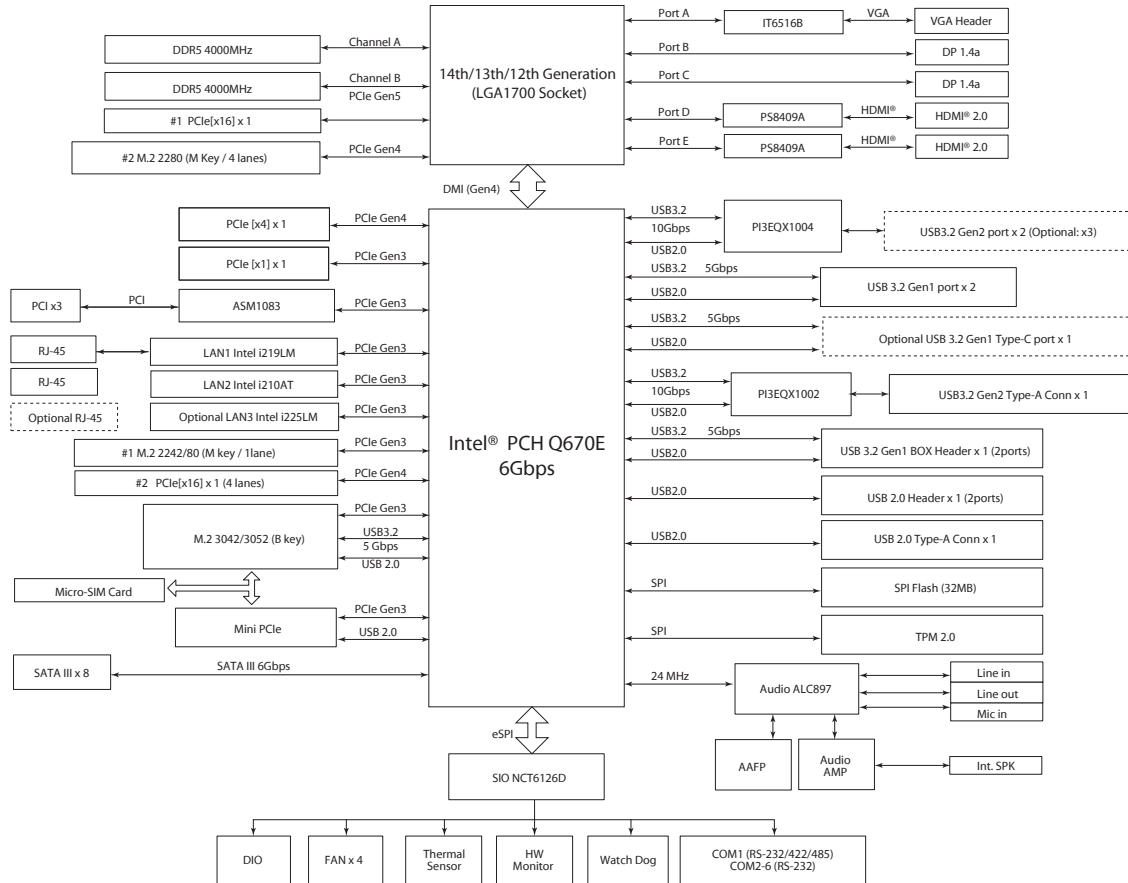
DDR5 4000MHz
Channel A
DDR5 4000MHz
Channel B
PCIe Gen5
#1 PCIe[x16] x 1
#2 M.2 2280 (M Key / 4 lanes)
PCIe Gen4
14th/13th/12th Generation (LGA1700 Socket)
Port A
IT6516B
VGA
VGA Header
Port B
DP 1.4a
Port C
DP 1.4a
Port D
PS8409A
HDMI®
HDMI® 2.0
Port E
PS8409A
HDMI®
HDMI® 2.0
DMI (Gen4)
PCIe [x4] x 1
PCIe Gen4
PCIe [x1] x 1
PCIe Gen3
PCI x3
PCI
ASM1083
PCIe Gen3
RJ-45
LAN1 Intel i219LM
PCIe Gen3
RJ-45
LAN2 Intel i210AT
PCIe Gen3
Optional RJ-45
Optional LAN3 Intel i225LM
PCIe Gen3
#1 M.2 2242/80 (M key / 1lane)
PCIe Gen3
#2 PCIe[x16] x 1 (4 lanes)
PCIe Gen4
M.2 3042/3052 (B key)
PCIe Gen3
USB3.2
5 Gbps
USB 2.0
Micro-SIM Card
Mini PCIe
PCIe Gen3
USB 2.0
SATA III x 8
SATA III 6Gbps
Intel® PCH Q670E 6Gbps
USB3.2
10Gbps
USB2.0
PI3EQX1004
USB3.2 Gen2 port x 2 (Optional: x3)
USB3.2
5Gbps
USB2.0
USB 3.2 Gen1 port x 2
USB3.2
5Gbps
USB2.0
Optional USB 3.2 Gen1 Type-C port x 1
USB3.2
10Gbps
USB2.0
PI3EQX1002
USB3.2 Gen2 Type-A Conn x 1
USB3.2
5Gbps
USB2.0
USB 3.2 Gen1 BOX Header x 1 (2ports)
USB2.0
USB 2.0 Header x 1 (2ports)
USB2.0
USB 2.0 Type-A Conn x 1
SPI
SPI Flash (32MB)
SPI
TPM 2.0
24 MHz
Audio ALC897
Line in
Line out
Mic in
AAFP
Audio AMP
Int. SPK
eSPI
SIO NCT6126D
DIO
FAN x 4
Thermal Sensor
HW Monitor
Watch Dog
COM1 (RS-232/422/485)
COM2-6 (RS-232)